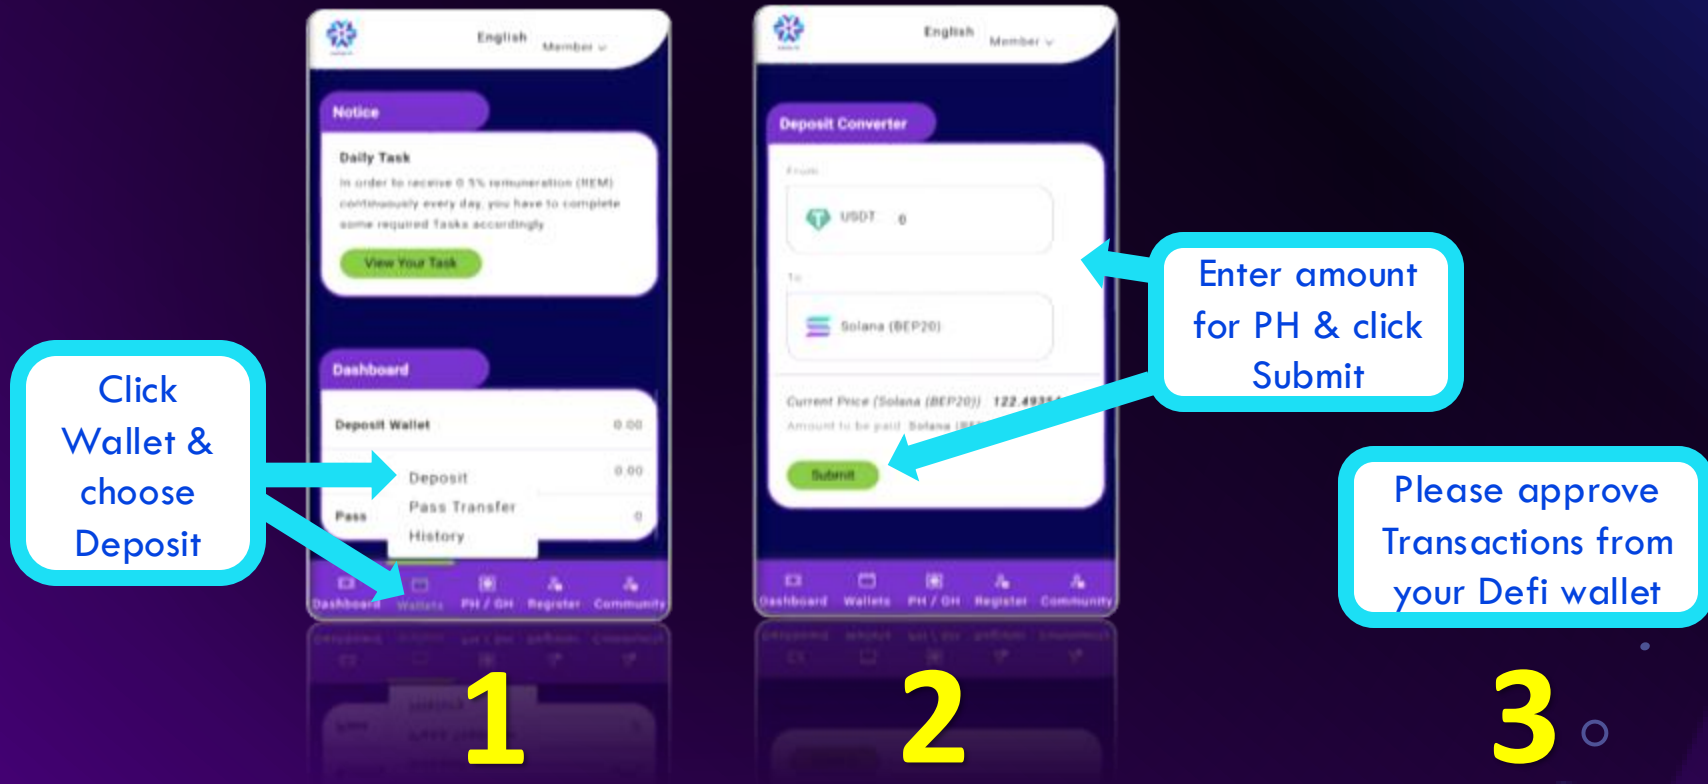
English Member

Notice

Daily Task

In order to receive 0.5% remuneration (REM) continuously every day, you have to complete some required Tasks accordingly

View Your Task

Dashboard

Deposit Wallet 0.00

Deposit 0.00

Pass Transfer

Pass 0

History

Dashboard Wallets PH / GH Register Community

Click Wallet & choose Deposit

1

English Member

Deposit Converter

From

USDT 0

To

Solana (BEP20)

Current Price (Solana (BEP20)) 122.493

Amount to be paid Solana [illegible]

Submit

Dashboard Wallets PH / GH Register Community

Enter amount for PH & click Submit

2

Please approve Transactions from your Defi wallet

3